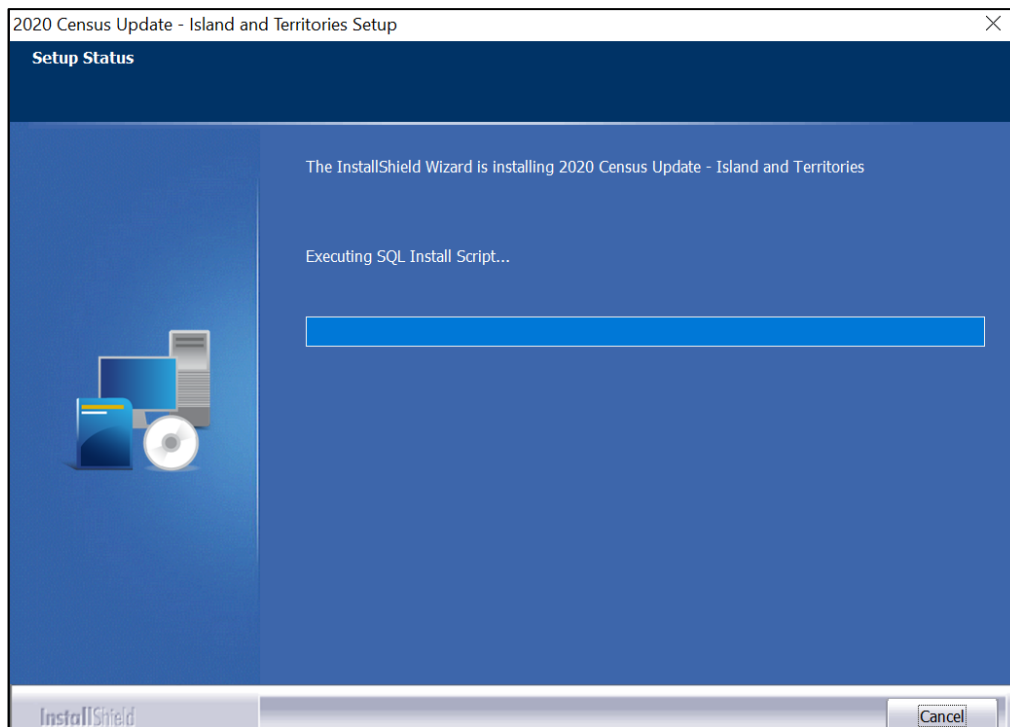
2020 Census Update - Island and Territories Setup

Setup Status

The InstallShield Wizard is installing 2020 Census Update - Island and Territories

Executing SQL Install Script...

InstallShield

Cancel